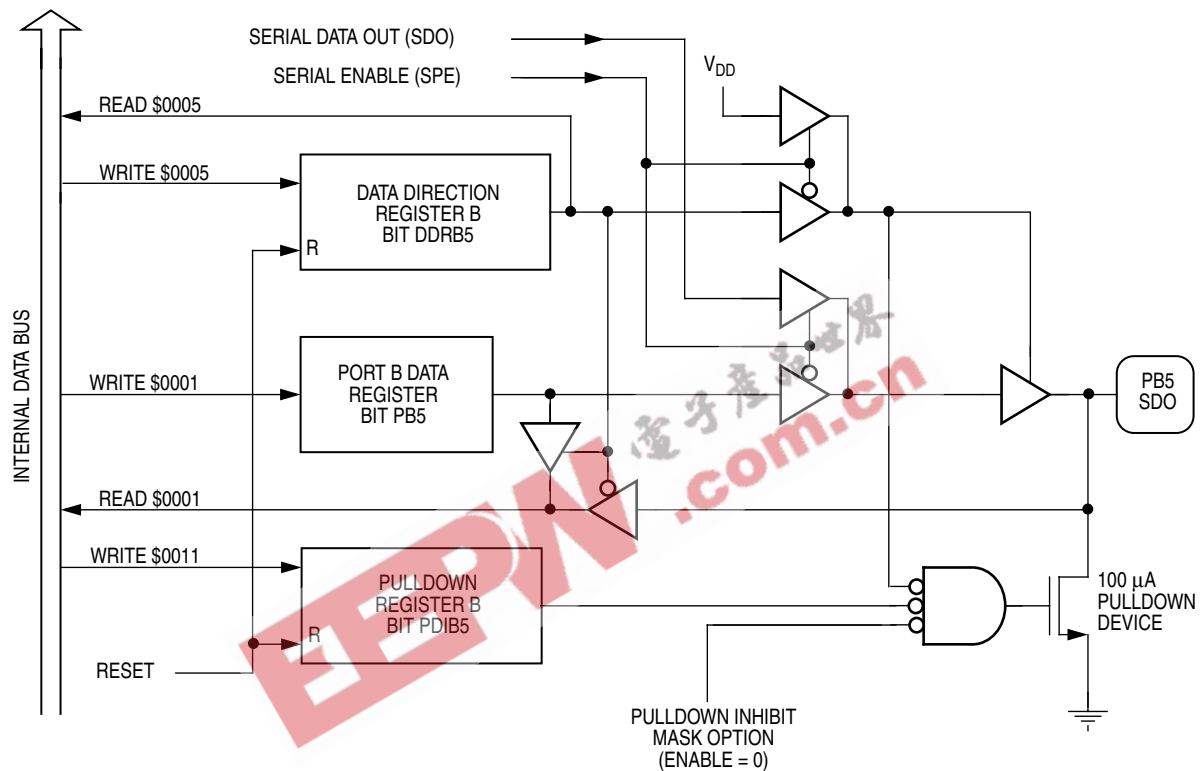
INTERNAL DATA BUS

SERIAL DATA OUT (SDO)

SERIAL ENABLE (SPE)

$V_{DD}$

READ $0005

WRITE $0005

DATA DIRECTION REGISTER B BIT DDRB5

R

WRITE $0001

PORT B DATA REGISTER BIT PB5

PB5 SDO

READ $0001

WRITE $0011

PULLDOWN REGISTER B BIT PDIB5

R

RESET

100 μA PULLDOWN DEVICE

PULLDOWN INHIBIT MASK OPTION (ENABLE = 0)

EEPW 电子产品世界 .com.cn